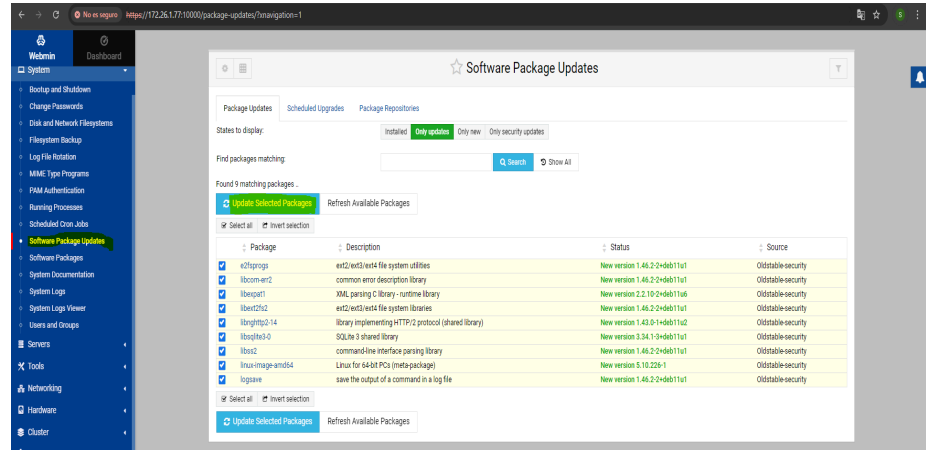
No es seguro https://172.26.1.77:10000/package-updates/?xnavigation=1

S

Webmin
Dashboard

System
Bootup and Shutdown
Change Passwords
Disk and Network Filesystems
Filesystem Backup
Log File Rotation
MIME Type Programs
PAM Authentication
Running Processes
Scheduled Cron Jobs
Software Package Updates
Software Packages
System Documentation
System Logs
System Logs Viewer
Users and Groups
Servers
Tools
Networking
Hardware
Cluster

Software Package Updates

Package Updates | Scheduled Upgrades | Package Repositories

States to display: Installed | Only updates | Only new | Only security updates

Find packages matching: Search | Show All

Found 9 matching packages ..

Update Selected Packages | Refresh Available Packages

Select all | Invert selection

| Package | Description | Status | Source |
|---|---|---|---|
| e2fsprogs | ext2/ext3/ext4 file system utilities | New version 1.46.2-2+deb11u1 | Oldstable-security |
| libcom-err2 | common error description library | New version 1.46.2-2+deb11u1 | Oldstable-security |
| libexpat1 | XML parsing C library - runtime library | New version 2.2.10-2+deb11u6 | Oldstable-security |
| libext2fs2 | ext2/ext3/ext4 file system libraries | New version 1.46.2-2+deb11u1 | Oldstable-security |
| libnghttp2-14 | library implementing HTTP/2 protocol (shared library) | New version 1.43.0-1+deb11u2 | Oldstable-security |
| libsqlite3-0 | SQLite 3 shared library | New version 3.34.1-3+deb11u1 | Oldstable-security |
| libss2 | command-line interface parsing library | New version 1.46.2-2+deb11u1 | Oldstable-security |
| linux-image-amd64 | Linux for 64-bit PCs (meta-package) | New version 5.10.226-1 | Oldstable-security |
| logsave | save the output of a command in a log file | New version 1.46.2-2+deb11u1 | Oldstable-security |

Select all | Invert selection

Update Selected Packages | Refresh Available Packages